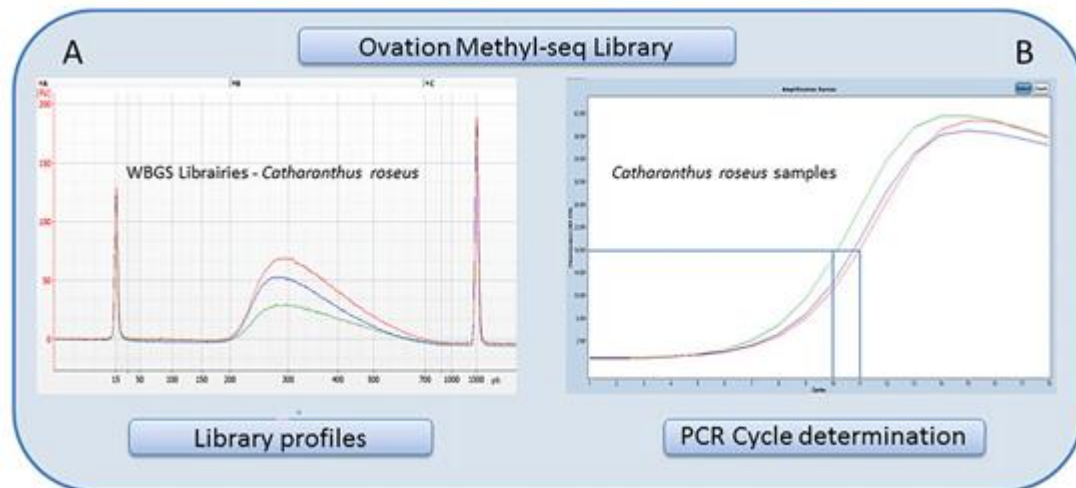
A

Ovation Methyl-seq Library

B

[FU]

200

150

100

50

0

WBGS Librairies - *Catharanthus roseus*

15 50 100 150 200 300 400 500 700 1000 1500 [bp]

Amplification Curves

*Catharanthus roseus* samples

Cycles

Library profiles

PCR Cycle determination